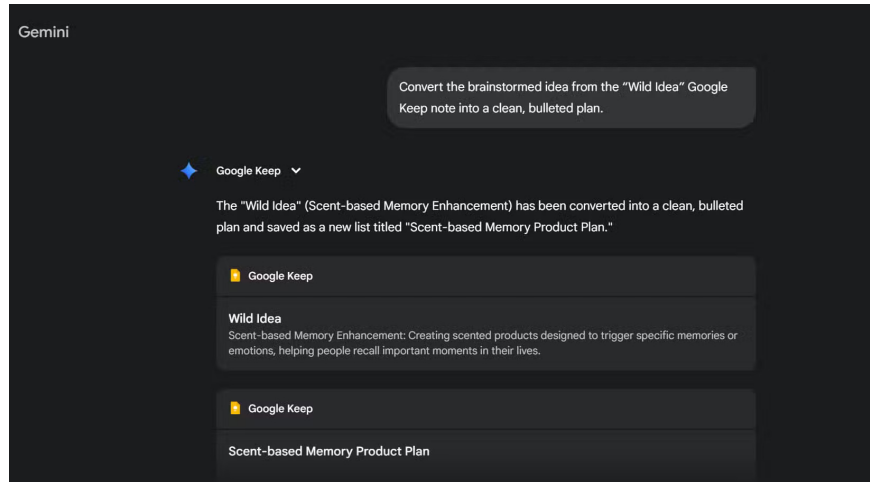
Gemini

Convert the brainstormed idea from the "Wild Idea" Google Keep note into a clean, bulleted plan.

Google Keep

The "Wild Idea" (Scent-based Memory Enhancement) has been converted into a clean, bulleted plan and saved as a new list titled "Scent-based Memory Product Plan."

Google Keep

Wild Idea
Scent-based Memory Enhancement: Creating scented products designed to trigger specific memories or emotions, helping people recall important moments in their lives.

Google Keep

Scent-based Memory Product Plan